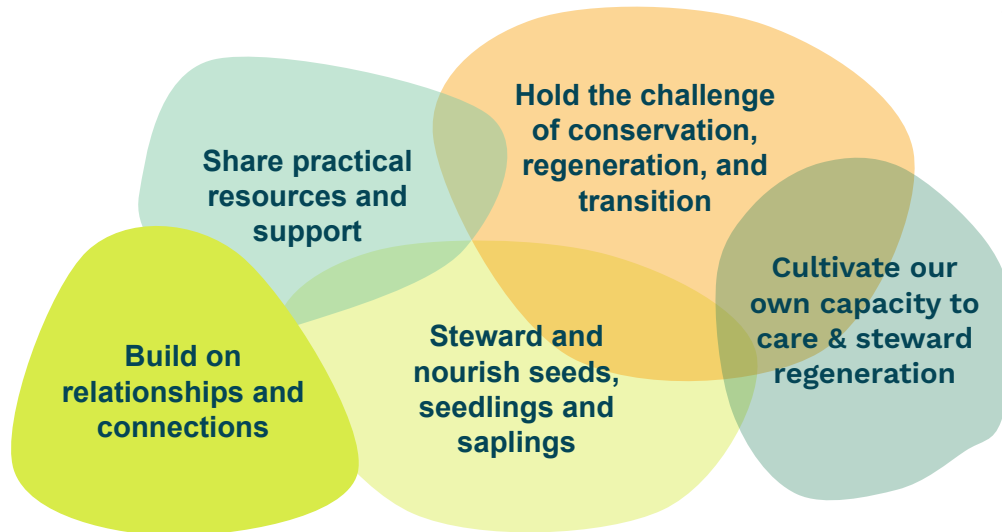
Hold the challenge of conservation, regeneration, and transition

Share practical resources and support

Cultivate our own capacity to care & steward regeneration

Build on relationships and connections

Steward and nourish seeds, seedlings and saplings